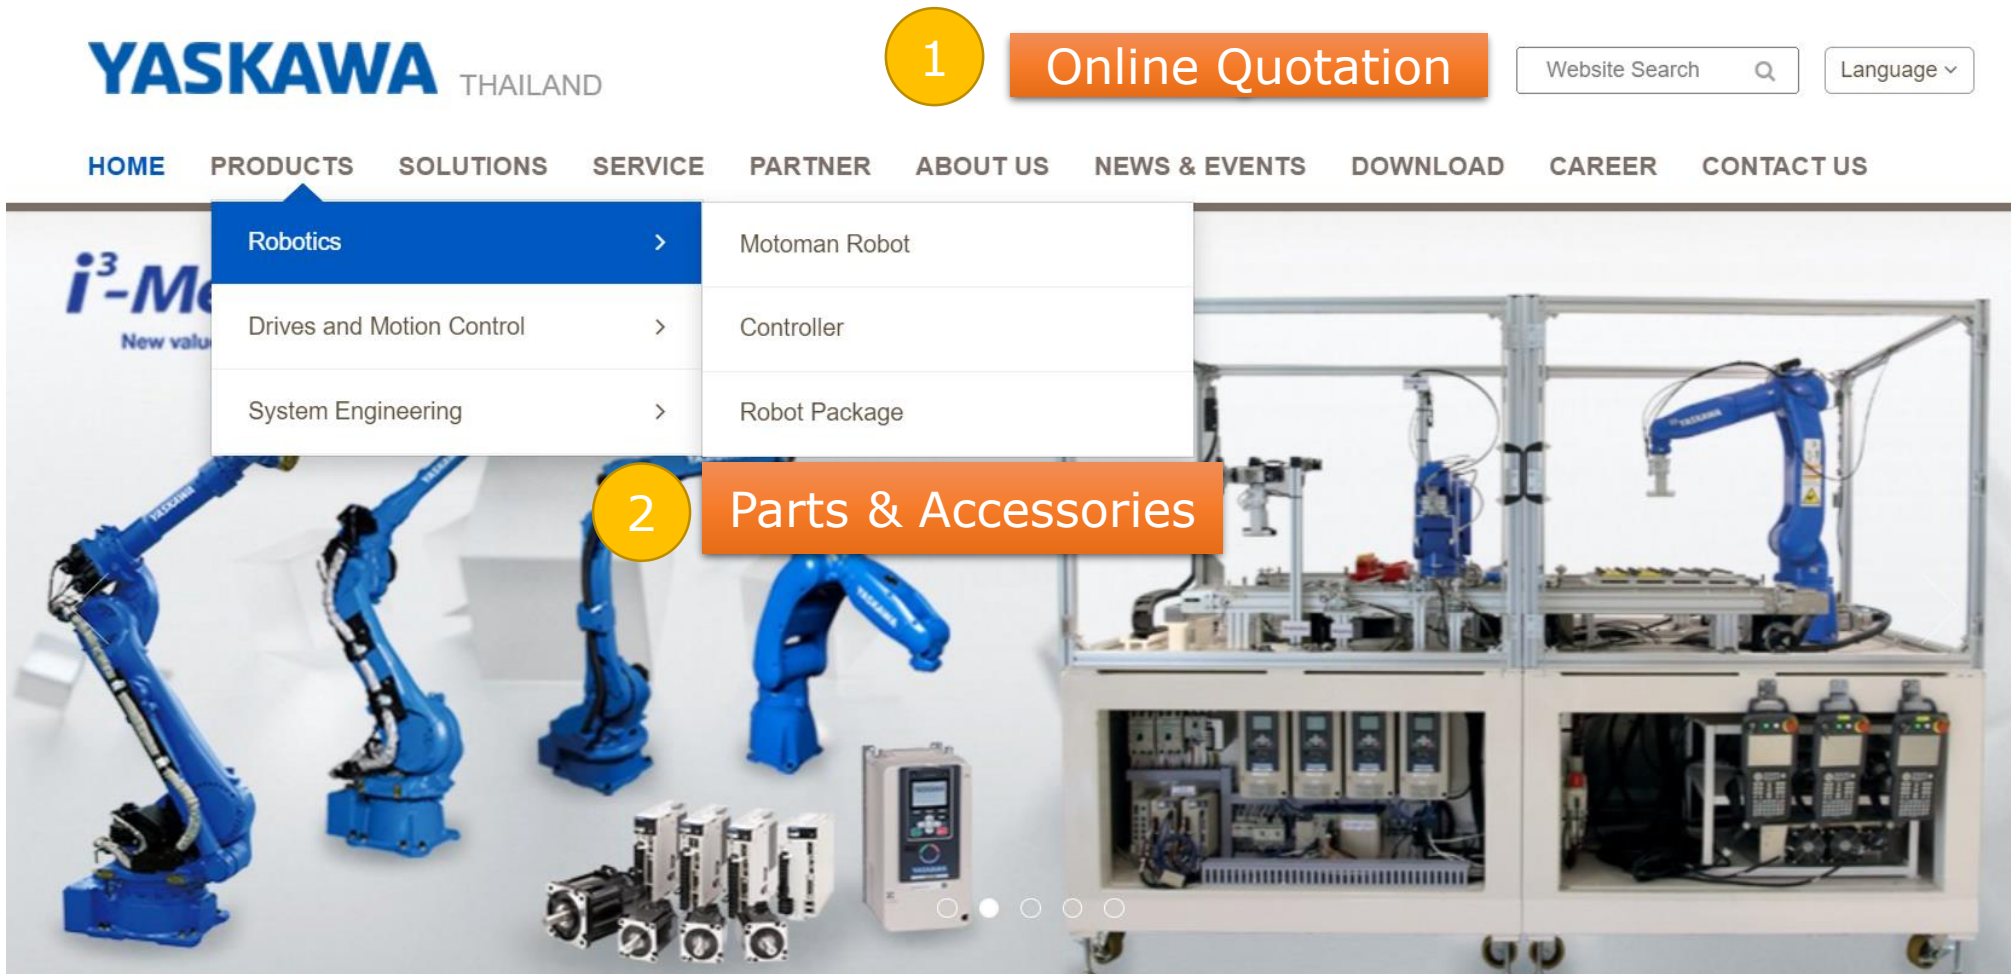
YASKAWA THAILAND

1 Online Quotation

Website Search

Language

HOME PRODUCTS SOLUTIONS SERVICE PARTNER ABOUT US NEWS & EVENTS DOWNLOAD CAREER CONTACT US

Robotics

Drives and Motion Control

System Engineering

Motoman Robot

Controller

Robot Package

2 Parts & Accessories

$i^3$-M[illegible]

New valu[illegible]